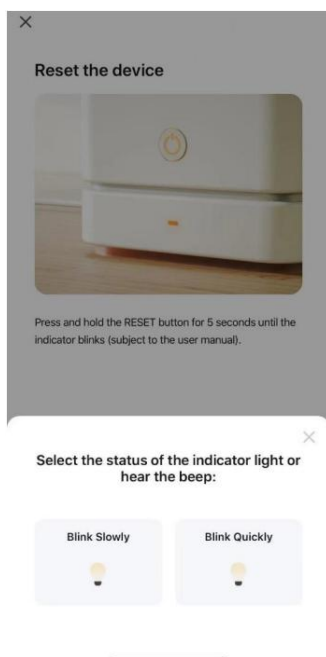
×

Reset the device

Press and hold the RESET button for 5 seconds until the indicator blinks (subject to the user manual).

×

Select the status of the indicator light or hear the beep:

Blink Slowly

Blink Quickly